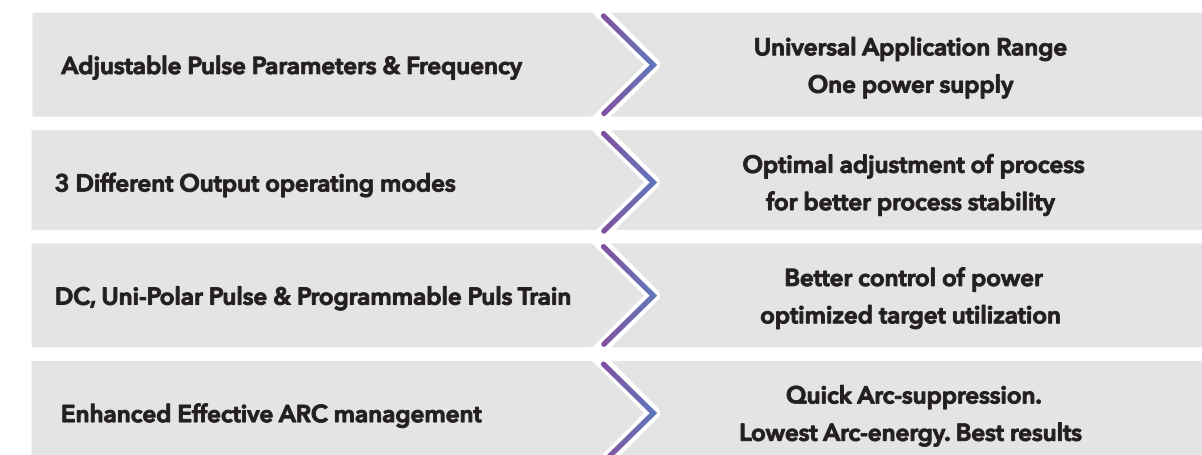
Adjustable Pulse Parameters & Frequency

Universal Application Range
One power supply

3 Different Output operating modes

Optimal adjustment of process
for better process stability

DC, Uni-Polar Pulse & Programmable Puls Train

Better control of power
optimized target utilization

Enhanced Effective ARC management

Quick Arc-suppression.
Lowest Arc-energy. Best results